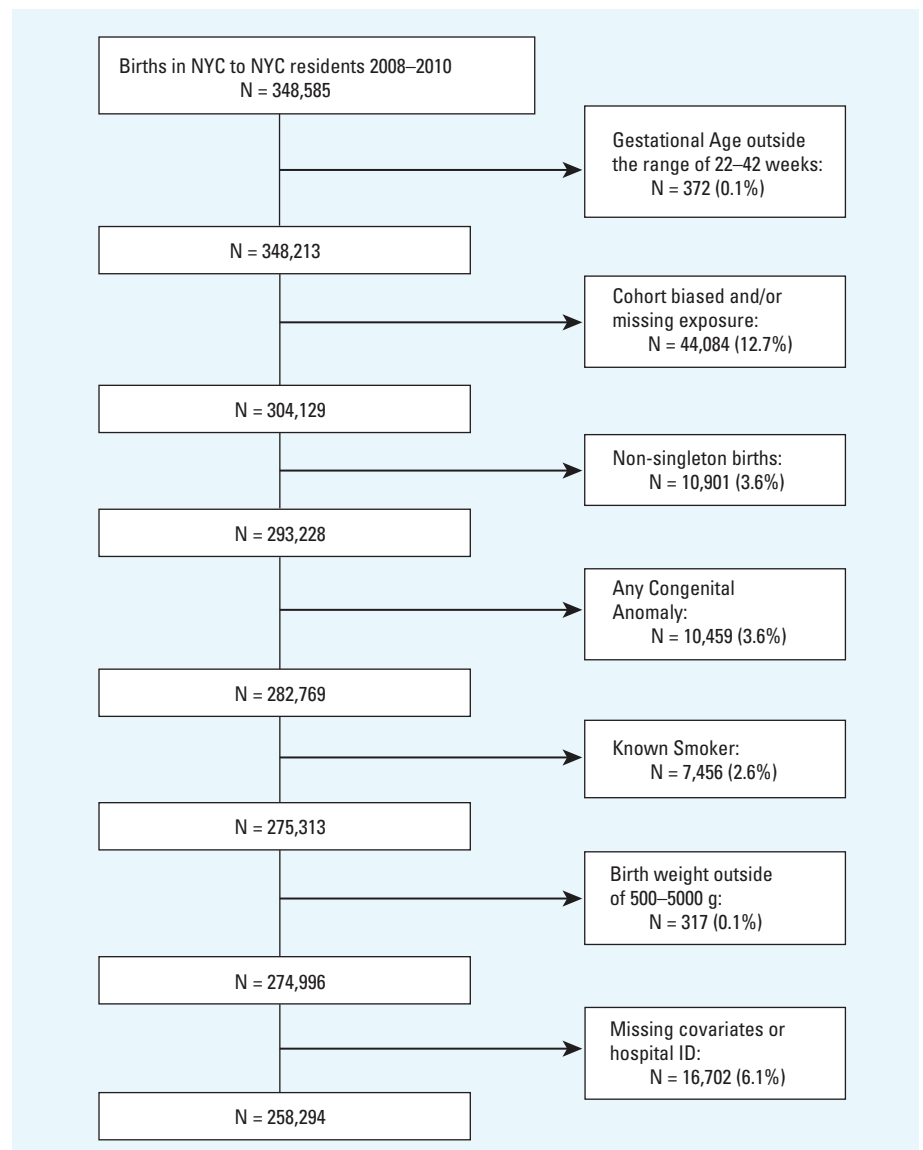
Births in NYC to NYC residents 2008–2010
N = 348,585

Gestational Age outside the range of 22–42 weeks:
N = 372 (0.1%)

N = 348,213

Cohort biased and/or missing exposure:
N = 44,084 (12.7%)

N = 304,129

Non-singleton births:
N = 10,901 (3.6%)

N = 293,228

Any Congenital Anomaly:
N = 10,459 (3.6%)

N = 282,769

Known Smoker:
N = 7,456 (2.6%)

N = 275,313

Birth weight outside of 500–5000 g:
N = 317 (0.1%)

N = 274,996

Missing covariates or hospital ID:
N = 16,702 (6.1%)

N = 258,294